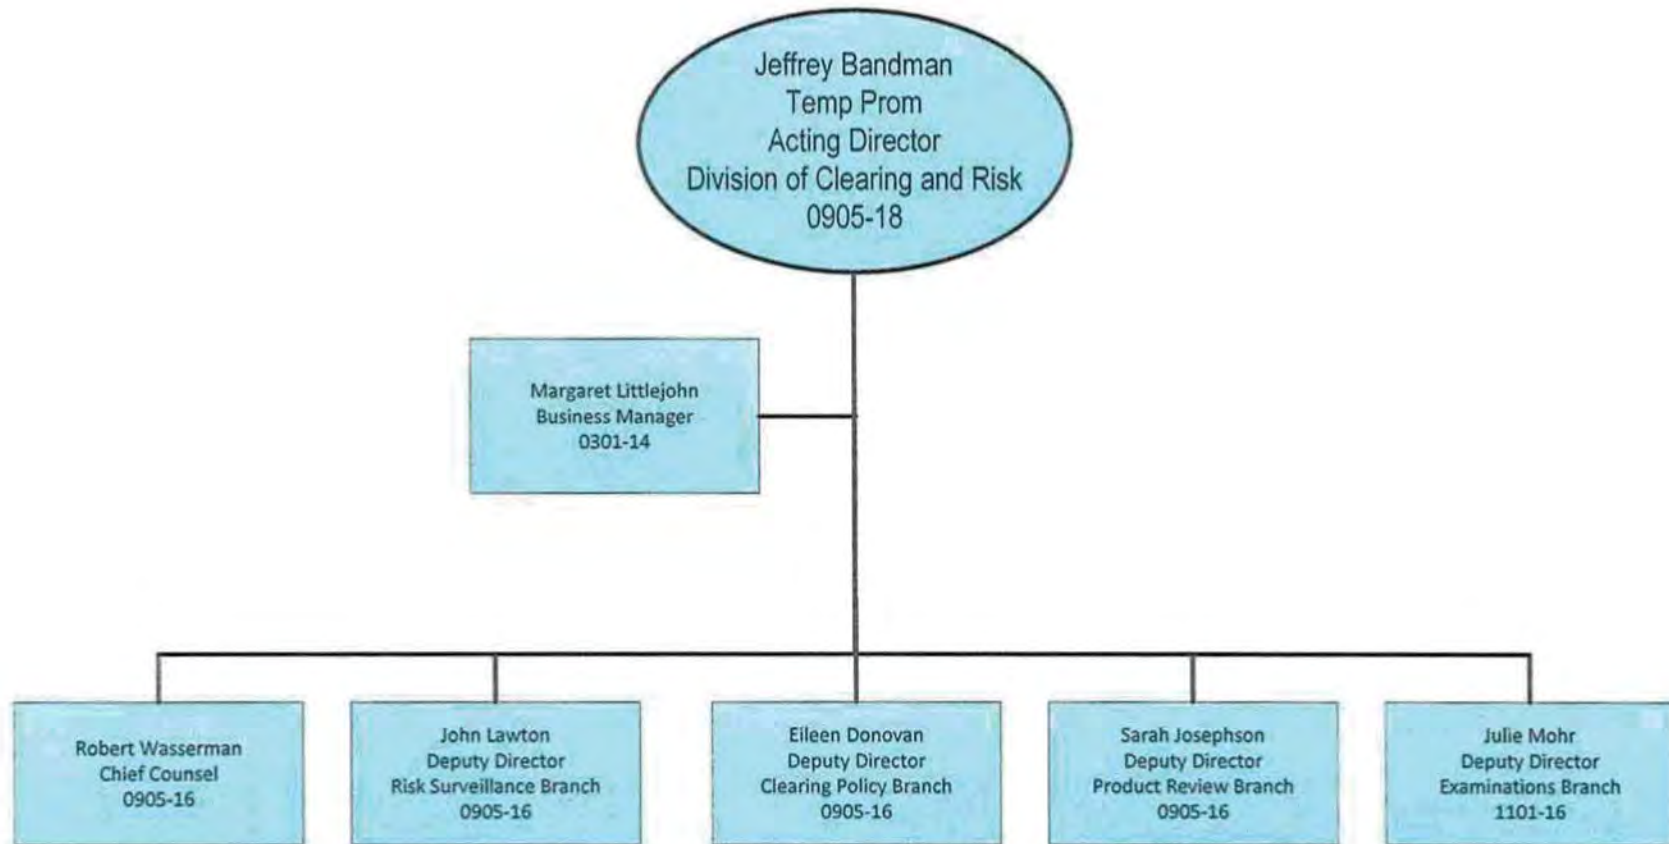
Jeffrey Bandman
Temp Prom
Acting Director
Division of Clearing and Risk
0905-18

Margaret Littlejohn
Business Manager
0301-14

Robert Wasserman
Chief Counsel
0905-16

John Lawton
Deputy Director
Risk Surveillance Branch
0905-16

Eileen Donovan
Deputy Director
Clearing Policy Branch
0905-16

Sarah Josephson
Deputy Director
Product Review Branch
0905-16

Julie Mohr
Deputy Director
Examinations Branch
1101-16